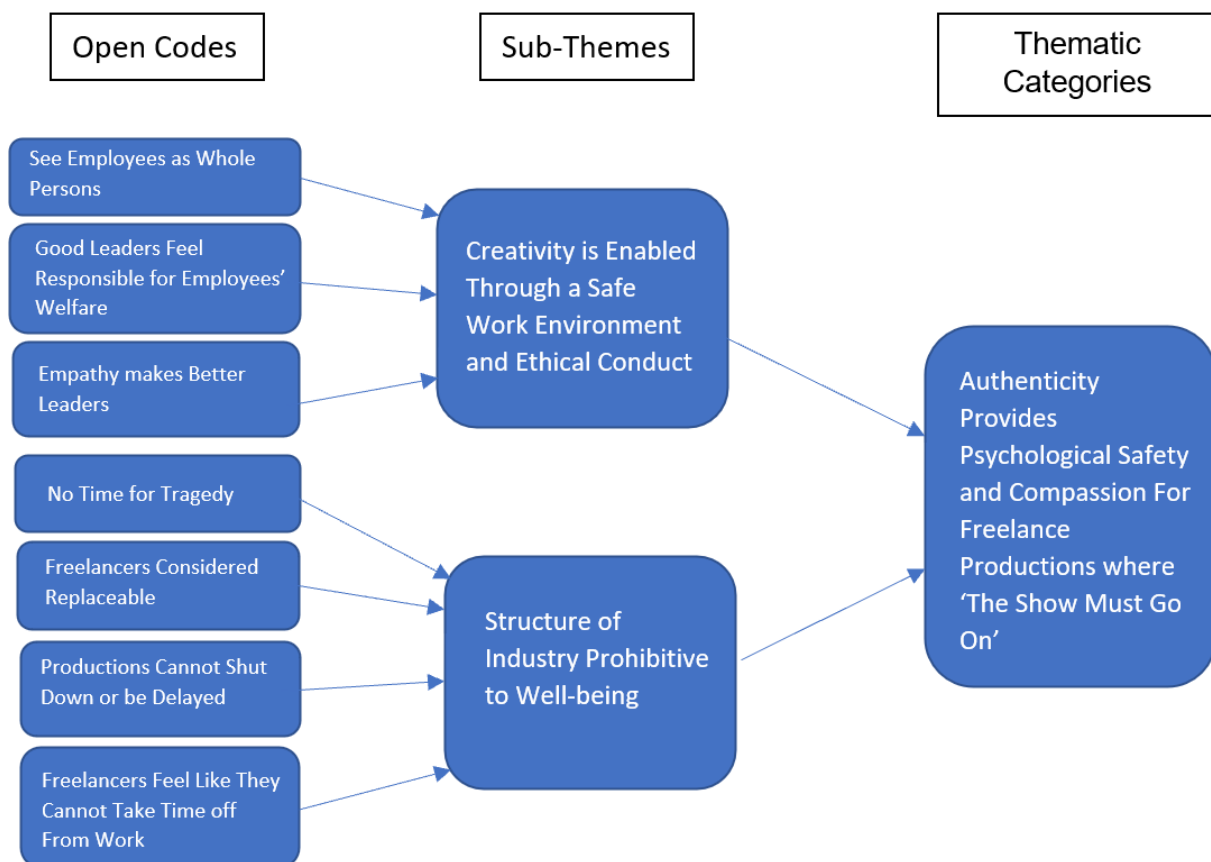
Open Codes

Sub-Themes

Thematic Categories

See Employees as Whole Persons

Good Leaders Feel Responsible for Employees' Welfare

Empathy makes Better Leaders

No Time for Tragedy

Freelancers Considered Replaceable

Productions Cannot Shut Down or be Delayed

Freelancers Feel Like They Cannot Take Time off From Work

Creativity is Enabled Through a Safe Work Environment and Ethical Conduct

Structure of Industry Prohibitive to Well-being

Authenticity Provides Psychological Safety and Compassion For Freelance Productions where 'The Show Must Go On'